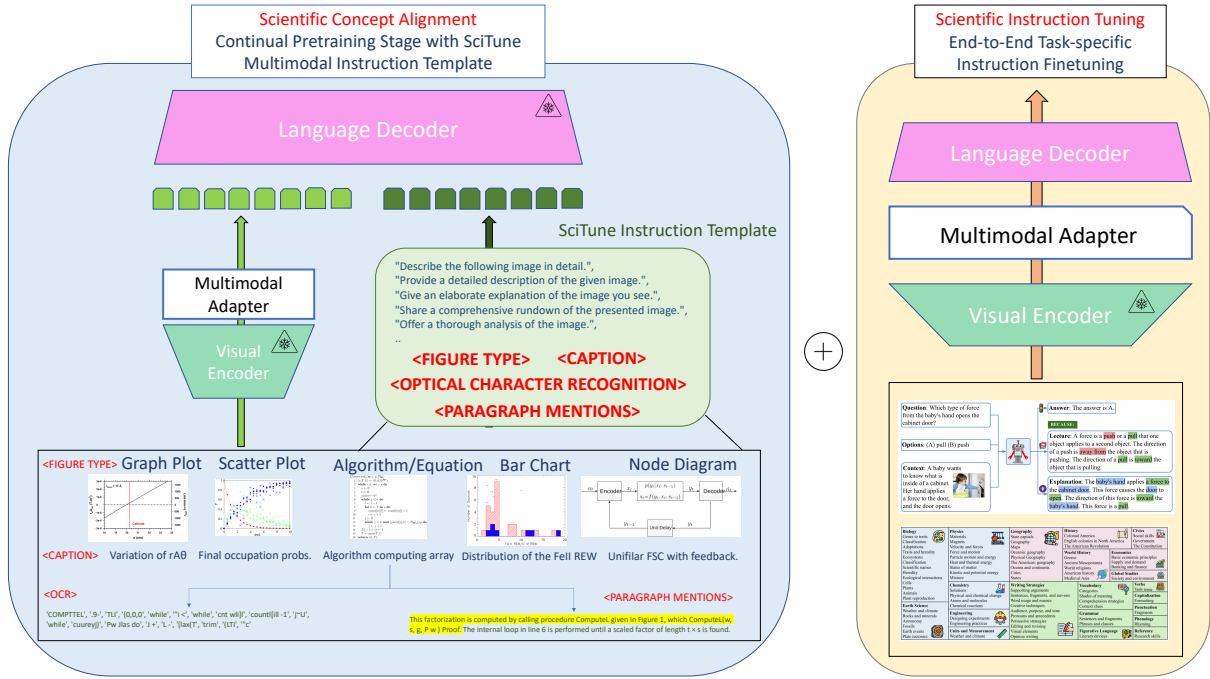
Scientific Concept Alignment
Continual Pretraining Stage with SciTune Multimodal Instruction Template

Language Decoder

SciTune Instruction Template

"Describe the following image in detail.",
"Provide a detailed description of the given image.",
"Give an elaborate explanation of the image you see.",
"Share a comprehensive rundown of the presented image.",
"Offer a thorough analysis of the image.",
..

<FIGURE TYPE> <CAPTION>
<OPTICAL CHARACTER RECOGNITION>
<PARAGRAPH MENTIONS>

Multimodal Adapter

Visual Encoder

<FIGURE TYPE> Graph Plot Scatter Plot Algorithm/Equation Bar Chart Node Diagram

Encoder Decoder Unit Delay

<CAPTION> Variation of rAθ Final occupation probs. Algorithm computing array Distribution of the FeII REW Unifilar FSC with feedback.

<OCR>

'COMPTTEL', '.9-', 'TLI', '(0,0,0', 'while', '"i <', 'while', 'cnt wil)l', 'countl(ill -1', '|^U', 'while', 'cuurey)', 'Pw Jlas do', 'J +', 'L -', '[lax(T', 'trim', '(LTI', '"c'

<PARAGRAPH MENTIONS>

This factorization is computed by calling procedure ComputeL given in Figure 1, which ComputeL(w, s, g, P w ) Proof. The internal loop in line 6 is performed until a scaled factor of length t × s is found.

Scientific Instruction Tuning
End-to-End Task-specific Instruction Finetuning

Language Decoder

Multimodal Adapter

Visual Encoder

Question: Which type of force from the baby's hand opens the cabinet door?

Options: (A) pull (B) push

Context: A baby wants to know what is inside of a cabinet. Her hand applies a force to the door, and the door opens.

Answer: The answer is A.

BECAUSE:

Lecture: A force is a push or a pull that one object applies to a second object. The direction of a push is away from the object that is pushing. The direction of a pull is toward the object that is pulling.

Explanation: The baby's hand applies a force to the cabinet door. This force causes the door to open. The direction of this force is toward the baby's hand. This force is a pull.

Biology Physics Geography History Civics Earth Science Chemistry Engineering Units and Measurement Writing Strategies Vocabulary Grammar Figurative Language Economics Global Studies Verbs Capitalization Punctuation Phonology Reference World History